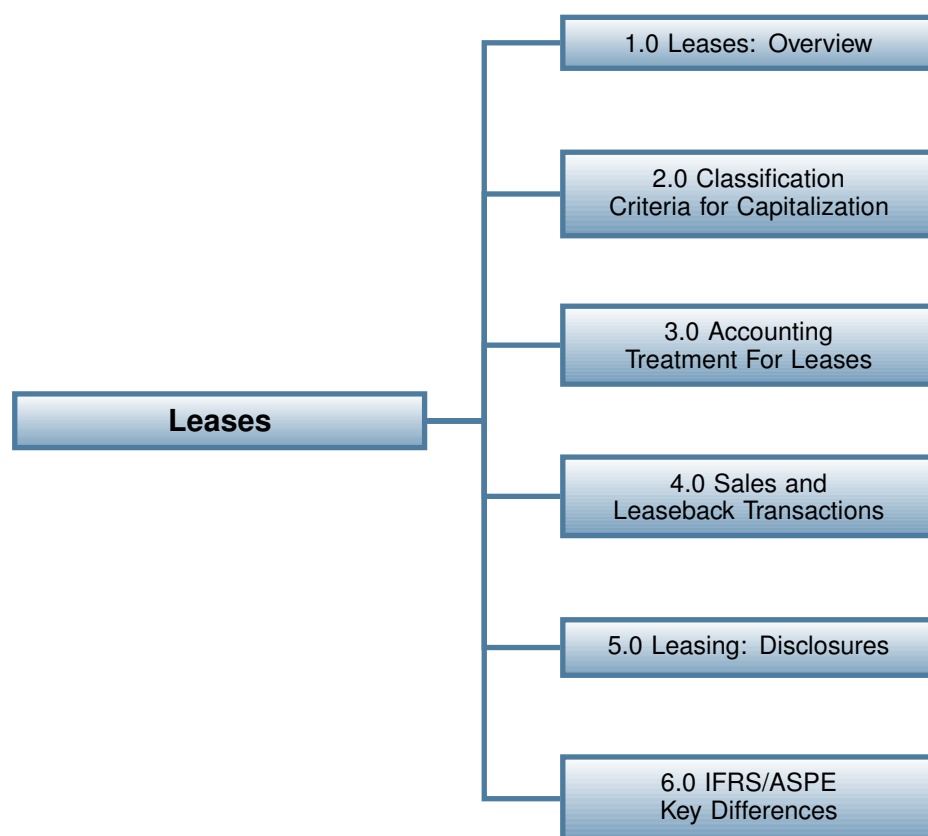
Leases

1.0 Leases: Overview

2.0 Classification Criteria for Capitalization

3.0 Accounting Treatment For Leases

4.0 Sales and Leaseback Transactions

5.0 Leasing: Disclosures

6.0 IFRS/ASPE Key Differences